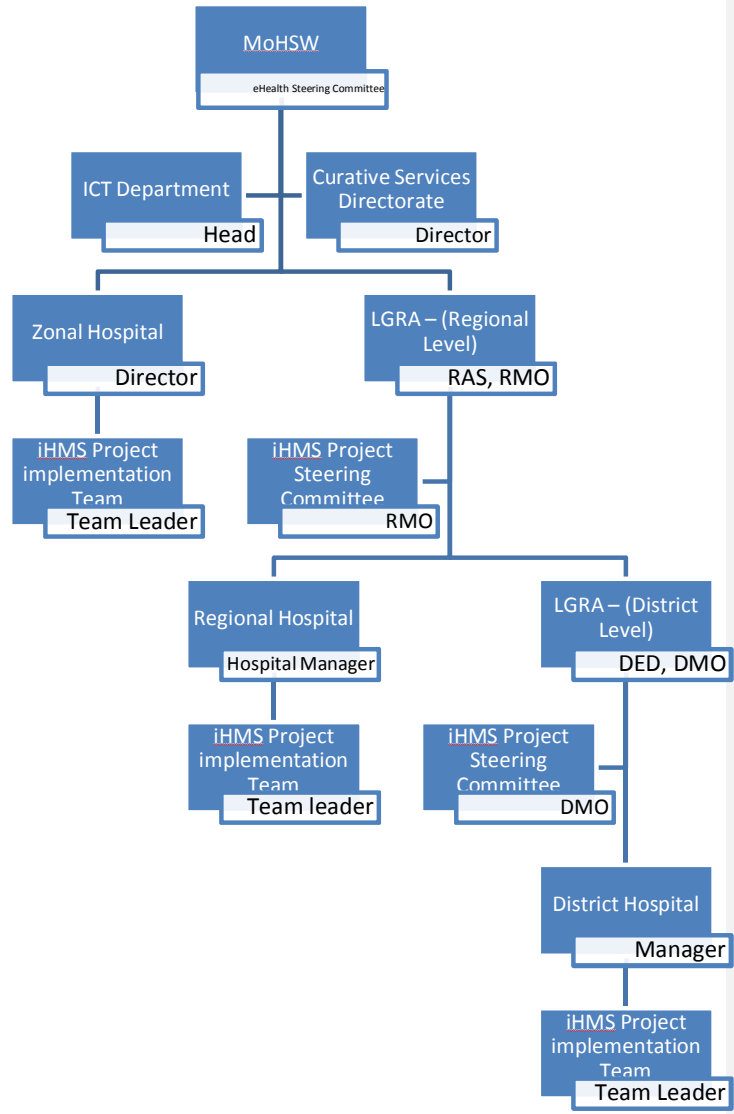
MoHSW
eHealth Steering Committee

ICT Department
Head

Curative Services Directorate
Director

Zonal Hospital
Director

LGRA – (Regional Level)
RAS, RMO

iHMS Project implementation Team
Team Leader

iHMS Project Steering Committee
RMO

Regional Hospital
Hospital Manager

LGRA – (District Level)
DED, DMO

iHMS Project implementation Team
Team leader

iHMS Project Steering Committee
DMO

District Hospital
Manager

iHMS Project implementation Team
Team Leader